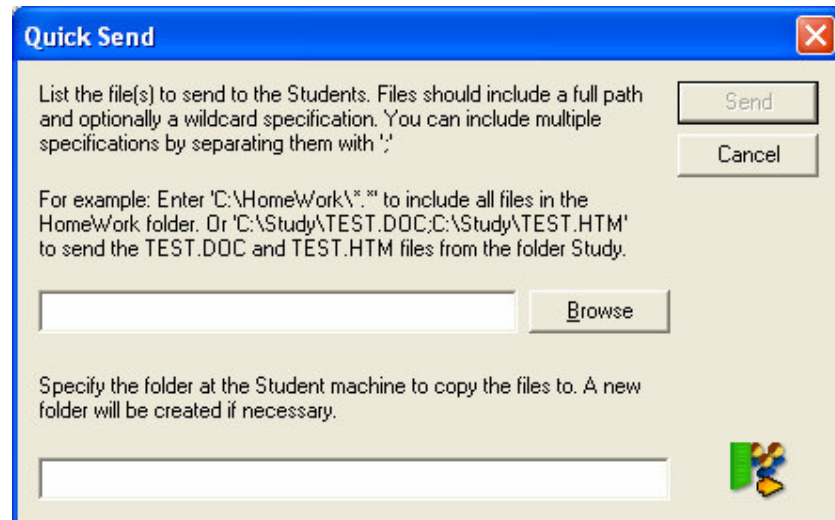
Quick Send

List the file(s) to send to the Students. Files should include a full path and optionally a wildcard specification. You can include multiple specifications by separating them with ';'

Send

Cancel

For example: Enter 'C:\HomeWork\*.*' to include all files in the HomeWork folder. Or 'C:\Study\TEST.DOC;C:\Study\TEST.HTM' to send the TEST.DOC and TEST.HTM files from the folder Study.

Browse

Specify the folder at the Student machine to copy the files to. A new folder will be created if necessary.